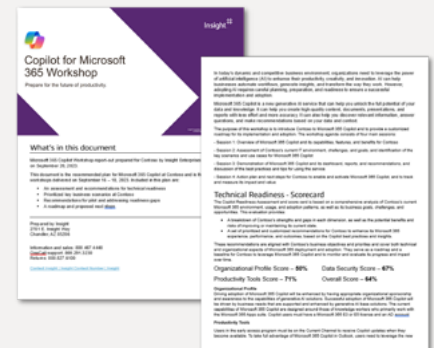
Insight

Copilot for Microsoft 365 Workshop

Prepare for the future of productivity.

What's in this document

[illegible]

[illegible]

• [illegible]
• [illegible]
• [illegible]
• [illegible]

Prepared by
Insight
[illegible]
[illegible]

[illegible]

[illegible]

Technical Readiness - Scorecard

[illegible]

Organizational Profile Score – 50%
Data Security Score – 67%
Productivity Tools Score – 71%
Overall Score – 64%

Organizational Profile
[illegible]

Productivity Tools
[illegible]